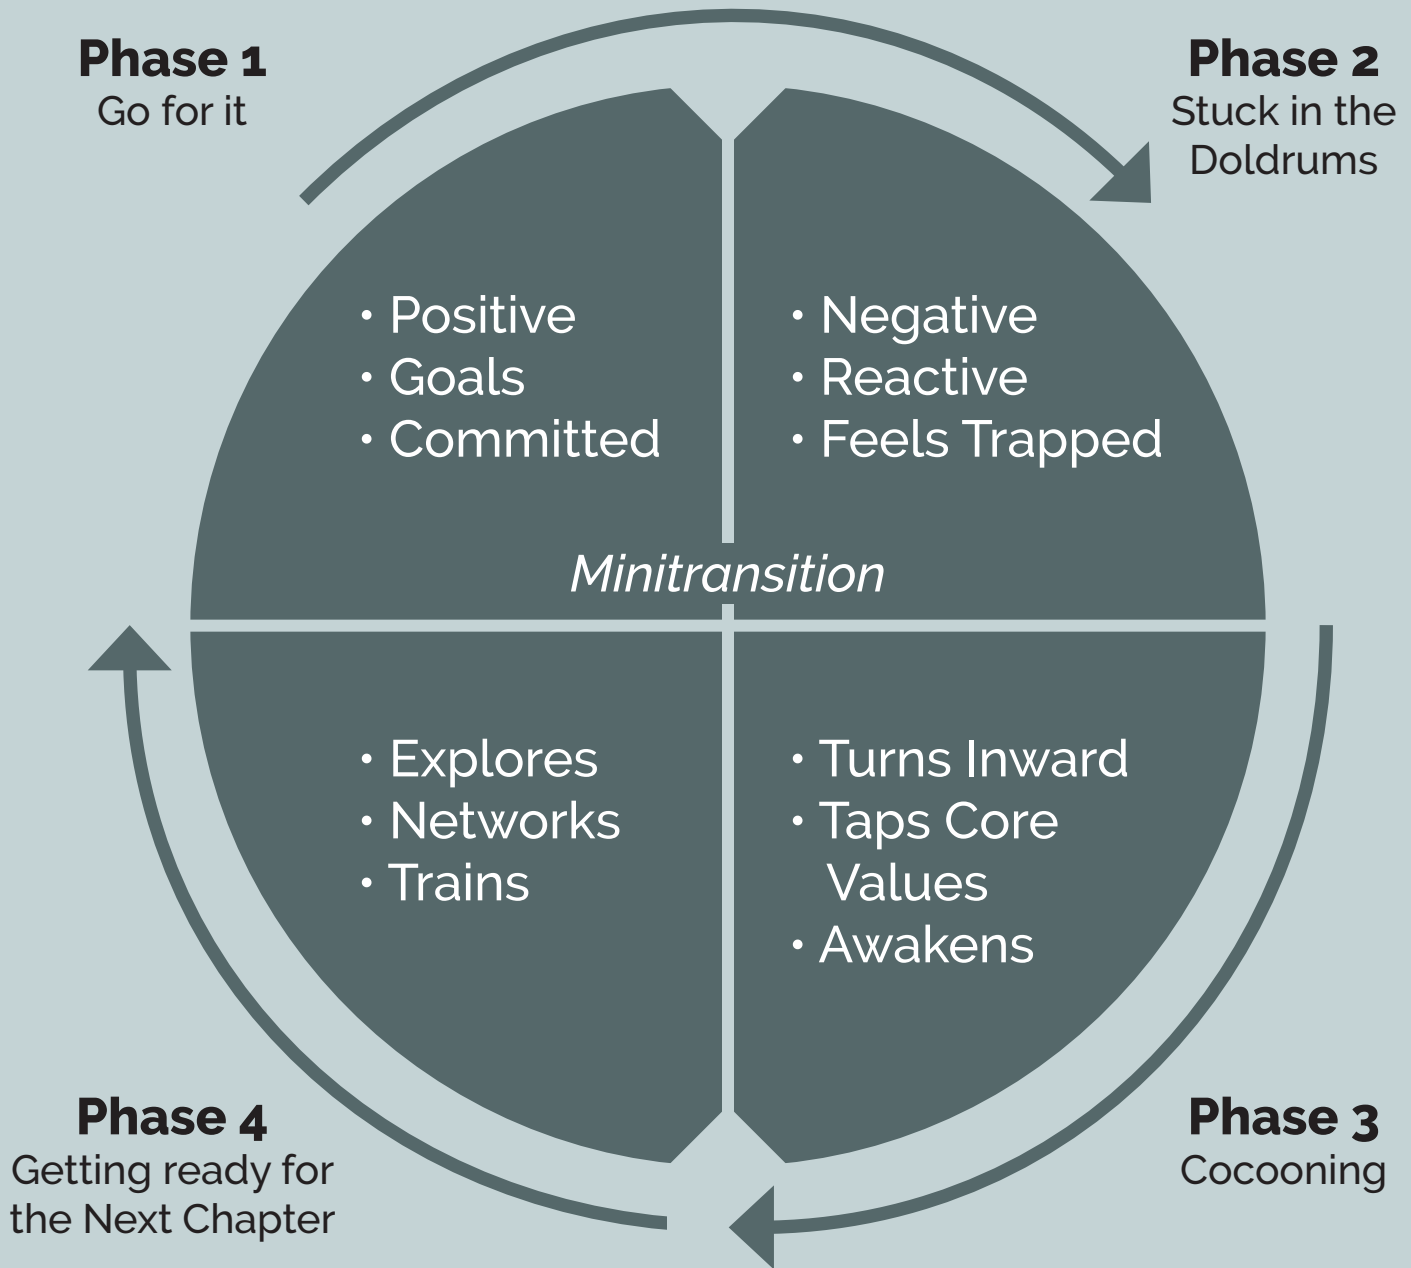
Phase 1
Go for it

Phase 2
Stuck in the Doldrums

• Positive
• Goals
• Committed

• Negative
• Reactive
• Feels Trapped

Minitransition

• Explores
• Networks
• Trains

• Turns Inward
• Taps Core Values
• Awakens

Phase 4
Getting ready for the Next Chapter

Phase 3
Cocooning